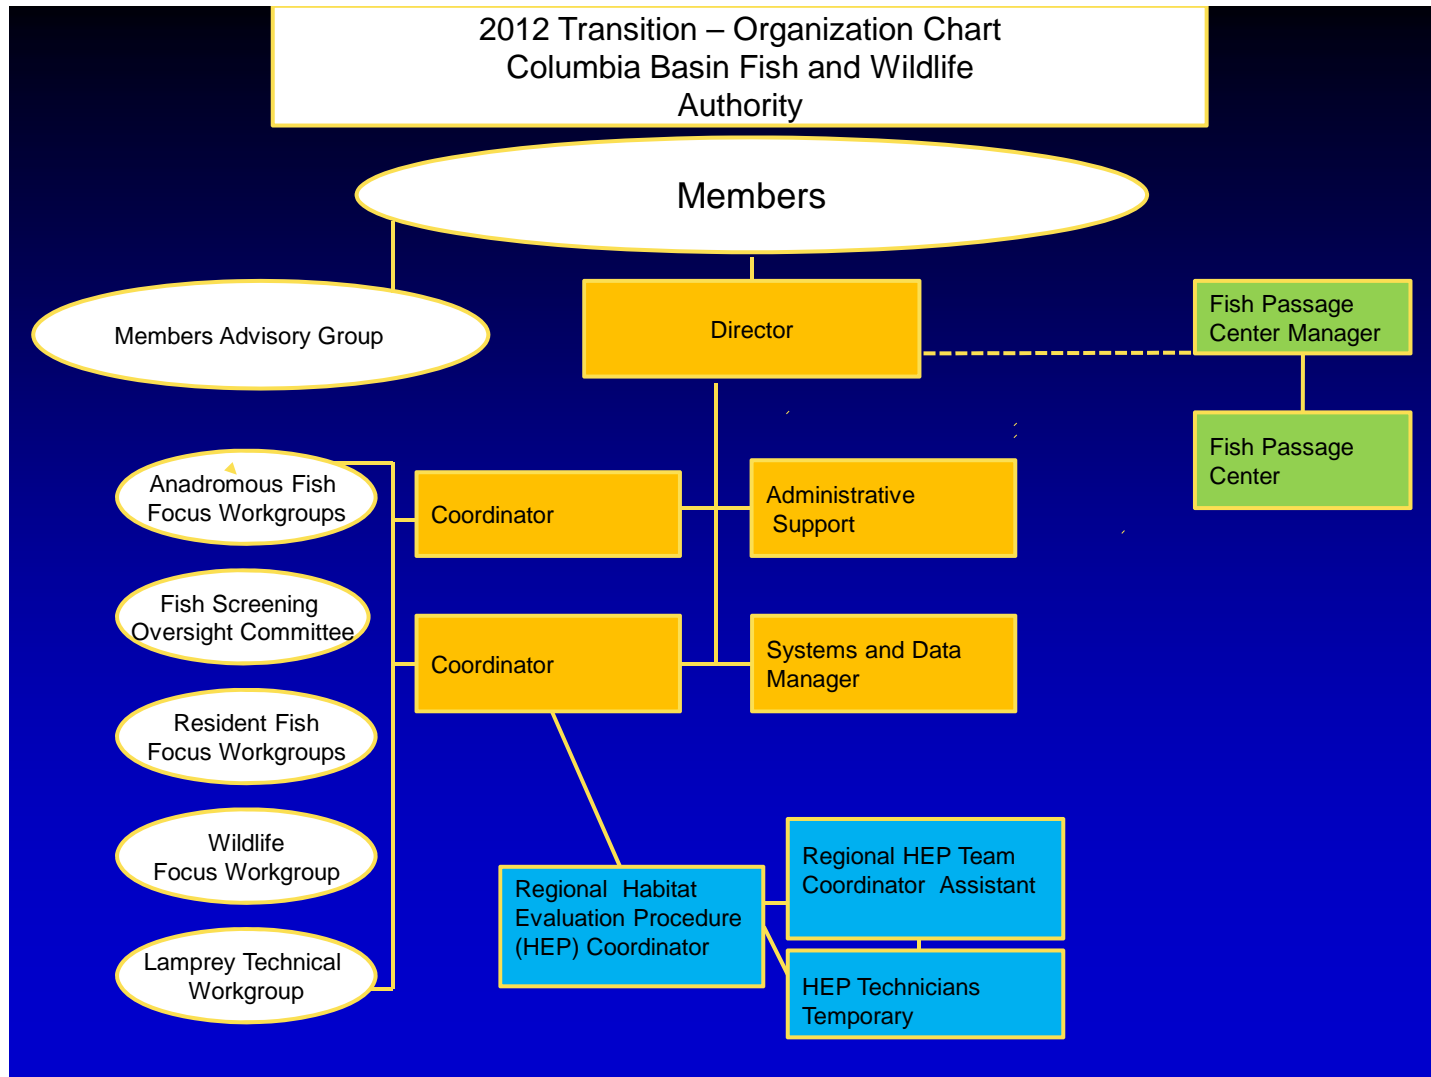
2012 Transition – Organization Chart
Columbia Basin Fish and Wildlife
Authority

Members

Members Advisory Group

Director

Fish Passage Center Manager

Fish Passage Center

Anadromous Fish Focus Workgroups

Coordinator

Administrative Support

Fish Screening Oversight Committee

Coordinator

Systems and Data Manager

Resident Fish Focus Workgroups

Wildlife Focus Workgroup

Lamprey Technical Workgroup

Regional Habitat Evaluation Procedure (HEP) Coordinator

Regional HEP Team Coordinator Assistant

HEP Technicians Temporary